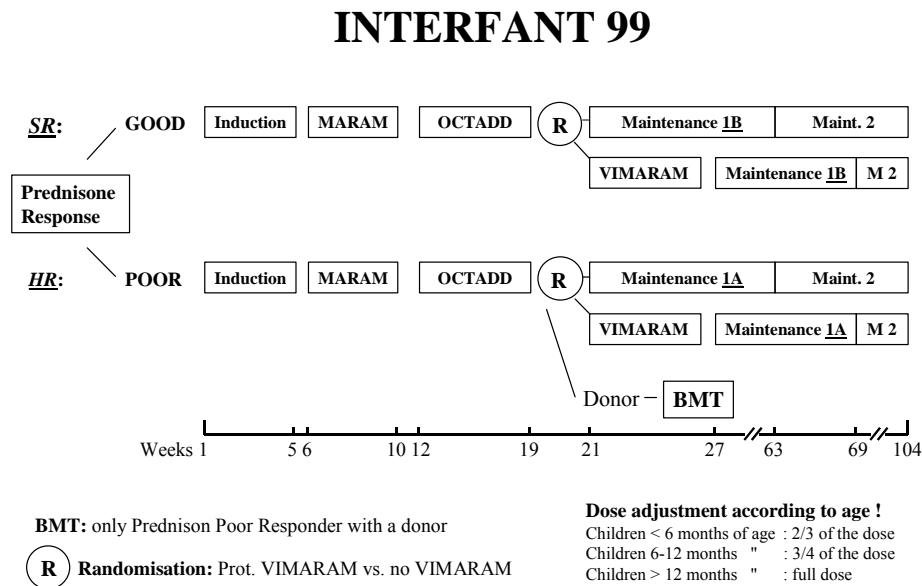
INTERFANT 99

SR: GOOD

Induction | MARAM | OCTADD | R | Maintenance 1B | Maint. 2

VIMARAM | Maintenance 1B | M 2

Prednisone Response

HR: POOR

Induction | MARAM | OCTADD | R | Maintenance 1A | Maint. 2

VIMARAM | Maintenance 1A | M 2

Donor – BMT

Weeks 1 5 6 10 12 19 21 27 63 69 104

BMT: only Prednison Poor Responder with a donor

R Randomisation: Prot. VIMARAM vs. no VIMARAM

Dose adjustment according to age !
Children < 6 months of age : 2/3 of the dose
Children 6-12 months " : 3/4 of the dose
Children > 12 months " : full dose